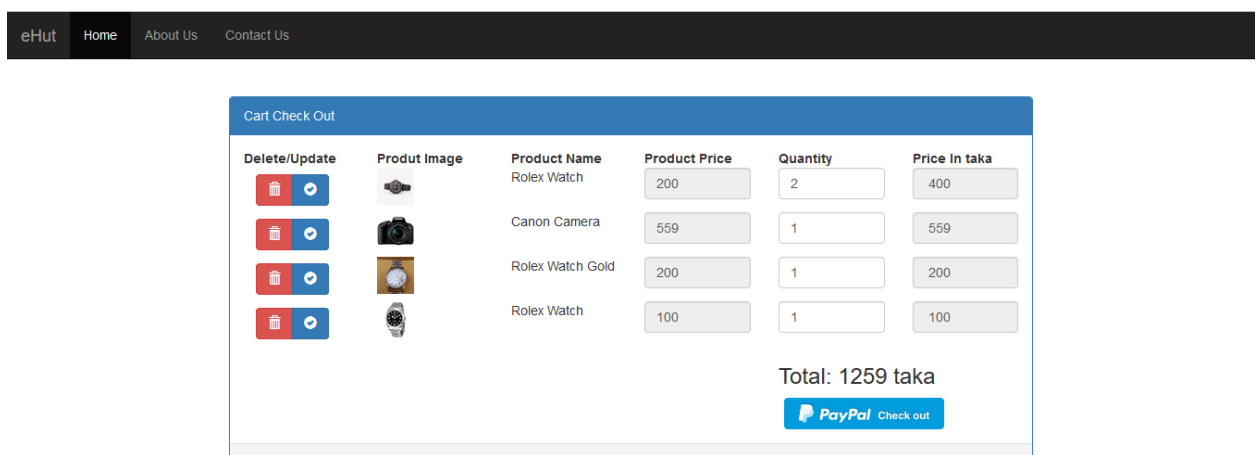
eHut Home About Us Contact Us

Cart Check Out

| Delete/Update | Produt Image | Product Name | Product Price | Quantity | Price In taka |
|---|---|---|---|---|---|
| | | Rolex Watch | 200 | 2 | 400 |
| | | Canon Camera | 559 | 1 | 559 |
| | | Rolex Watch Gold | 200 | 1 | 200 |
| | | Rolex Watch | 100 | 1 | 100 |

Total: 1259 taka

PayPal Check out